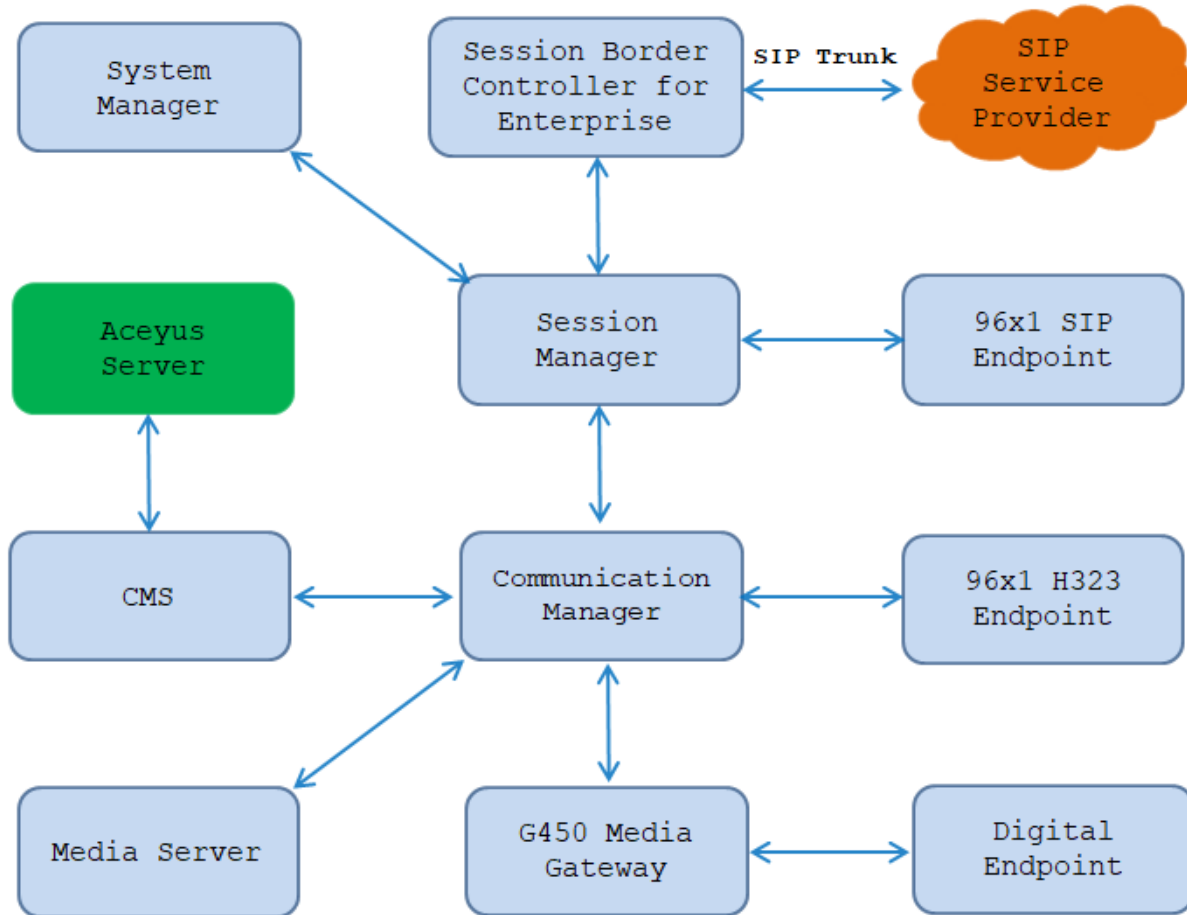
System Manager

Session Border Controller for Enterprise

SIP Trunk

SIP Service Provider

Aceyus Server

Session Manager

96x1 SIP Endpoint

CMS

Communication Manager

96x1 H323 Endpoint

Media Server

G450 Media Gateway

Digital Endpoint